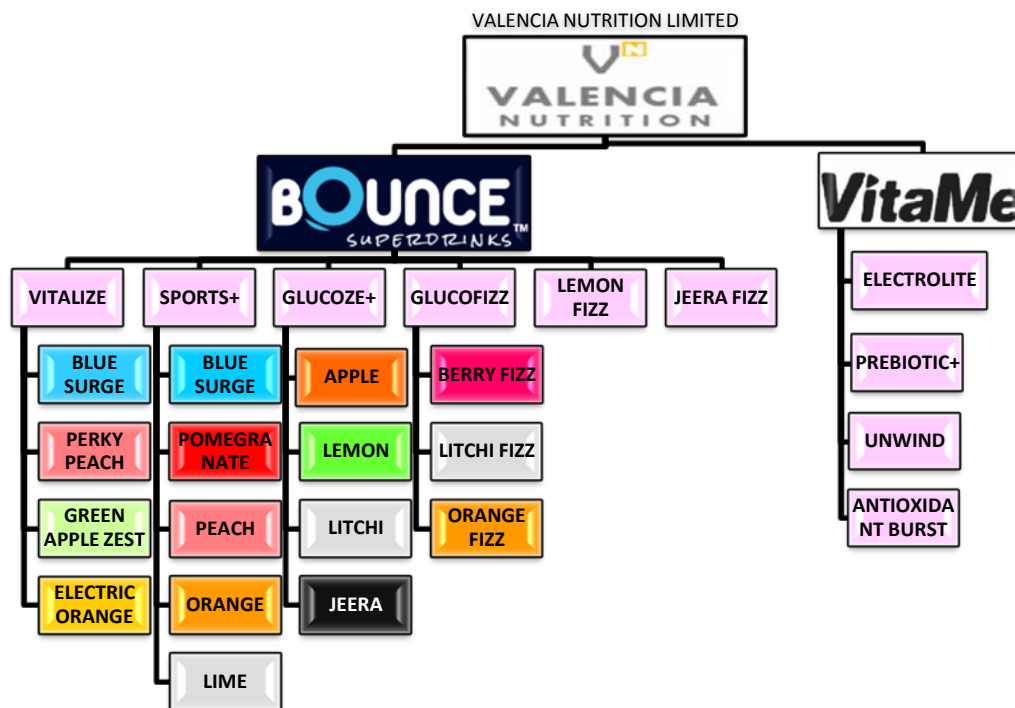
VALENCIA NUTRITION LIMITED

VN
VALENCIA
NUTRITION

BOUNCE
SUPERDRINKS™

VitaMe

VITALIZE
BLUE SURGE
PERKY PEACH
GREEN APPLE ZEST
ELECTRIC ORANGE

SPORTS+
BLUE SURGE
POMEGRANATE
PEACH
ORANGE
LIME

GLUCOZE+
APPLE
LEMON
LITCHI
JEERA

GLUCOFIZZ
BERRY FIZZ
LITCHI FIZZ
ORANGE FIZZ

LEMON FIZZ

JEERA FIZZ

ELECTROLITE
PREBIOTIC+
UNWIND
ANTIOXIDANT BURST